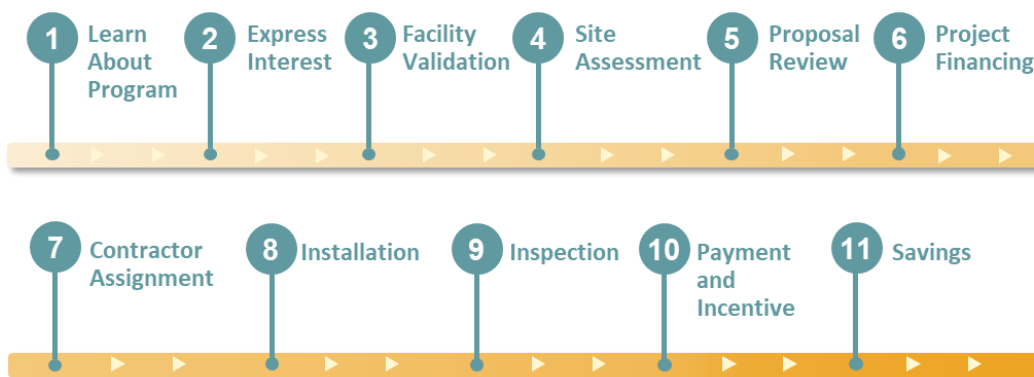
1 Learn About Program

2 Express Interest

3 Facility Validation

4 Site Assessment

5 Proposal Review

6 Project Financing

7 Contractor Assignment

8 Installation

9 Inspection

10 Payment and Incentive

11 Savings